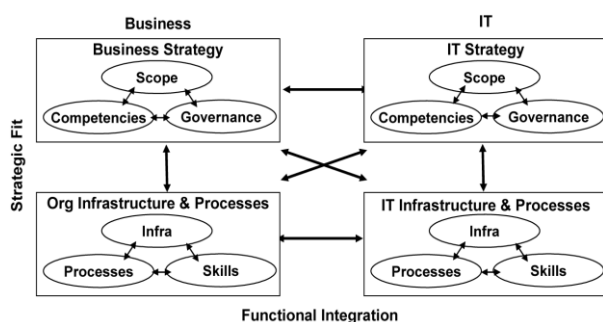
Business

IT

Business Strategy

Scope

Competencies

Governance

IT Strategy

Scope

Competencies

Governance

Strategic Fit

Org Infrastructure & Processes

Infra

Processes

Skills

IT Infrastructure & Processes

Infra

Processes

Skills

Functional Integration